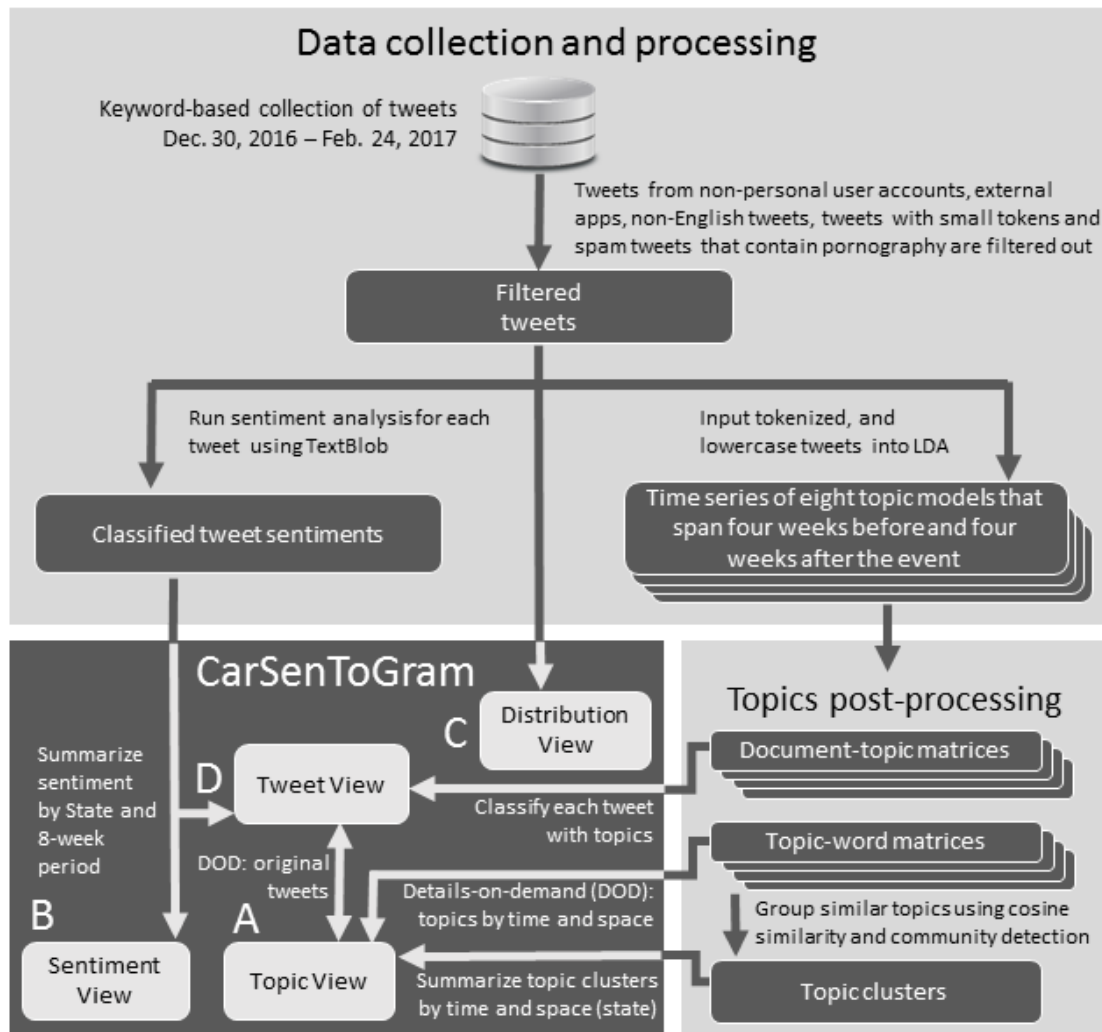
Data collection and processing

Keyword-based collection of tweets Dec. 30, 2016 – Feb. 24, 2017

Tweets from non-personal user accounts, external apps, non-English tweets, tweets with small tokens and spam tweets that contain pornography are filtered out

Filtered tweets

Run sentiment analysis for each tweet using TextBlob

Input tokenized, and lowercase tweets into LDA

Classified tweet sentiments

Time series of eight topic models that span four weeks before and four weeks after the event

CarSenToGram

C

Distribution View

Topics post-processing

Summarize sentiment by State and 8-week period

D

Tweet View

Document-topic matrices

Classify each tweet with topics

Topic-word matrices

DOD: original tweets

Details-on-demand (DOD): topics by time and space

Group similar topics using cosine similarity and community detection

B

A

Sentiment View

Topic View

Summarize topic clusters by time and space (state)

Topic clusters